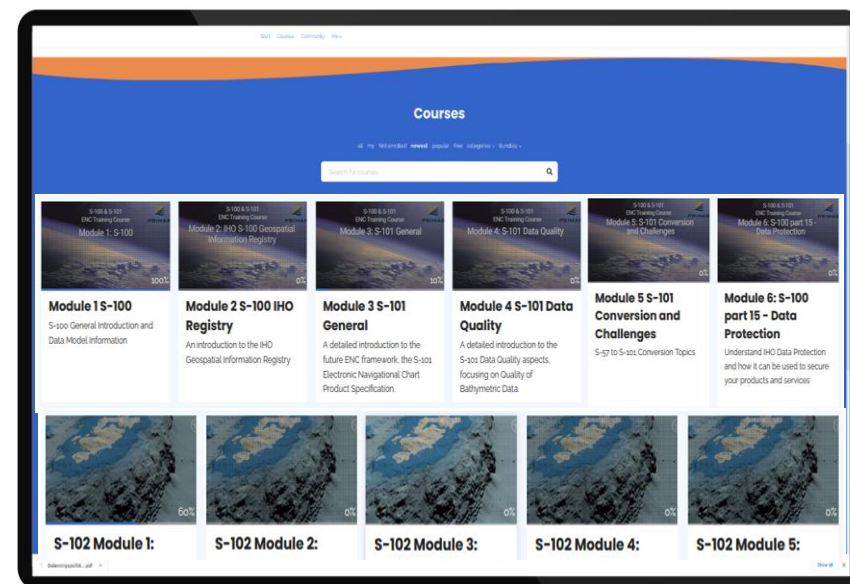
Start Courses Community More

Courses

all my Not enrolled newest popular free categories Bundles

Search for courses

S-100 & S-101 ENC Training Course Module 1: S-100 100%

Module 1 S-100

S-100 General Introduction and Data Model Information

S-100 & S-101 ENC Training Course Module 2: IHO S-100 Geospatial Information Registry 0%

Module 2 S-100 IHO Registry

An introduction to the IHO Geospatial Information Registry

S-100 & S-101 ENC Training Course Module 3: S-101 General 10%

Module 3 S-101 General

A detailed introduction to the future ENC framework, the S-101 Electronic Navigational Chart Product Specification.

S-100 & S-101 ENC Training Course Module 4: S-101 Data Quality

Module 4 S-101 Data Quality

A detailed introduction to the S-101 Data Quality aspects, focusing on Quality of Bathymetric Data.

S-100 & S-101 ENC Training Course Module 5: S-101 Conversion and Challenges 0%

Module 5 S-101 Conversion and Challenges

S-57 to S-101 Conversion Topics

S-100 & S-101 ENC Training Course Module 6: S-100 part 15 - Data Protection 0%

Module 6: S-100 part 15 - Data Protection

Understand IHO Data Protection and how it can be used to secure your products and services

60%

S-102 Module 1:

0%

S-102 Module 2:

0%

S-102 Module 3:

0%

S-102 Module 4:

0%

S-102 Module 5:

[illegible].pdf

Show all